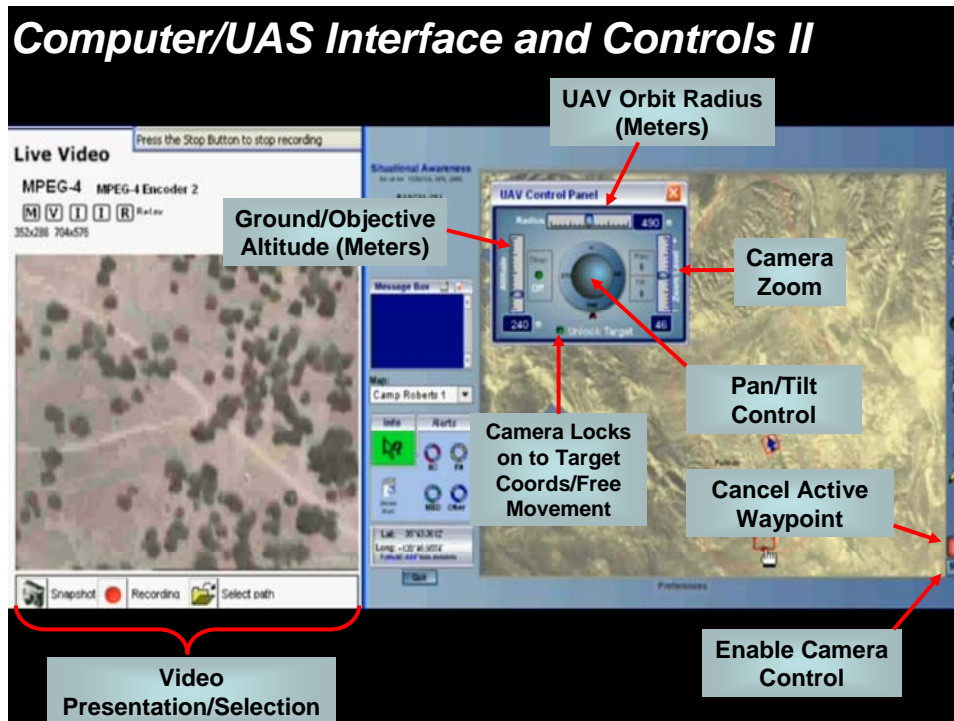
Computer/UAS Interface and Controls II

UAV Orbit Radius (Meters)

Press the Stop Button to stop recording

Live Video

MPEG-4 MPEG-4 Encoder 2

M V I I R Relay

352x288 704x576

Situational Awareness

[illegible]

UAV Control Panel

Radius

490

Ground/Objective Altitude (Meters)

Camera Zoom

240

Unlock Target

46

Message Box

Map:

Camp Roberts 1

Info

Alerts

Pan/Tilt Control

Camera Locks on to Target Coords/Free Movement

Cancel Active Waypoint

Lat:

Long:

Quit

Preferences

Snapshot Recording Select path

Video Presentation/Selection

Enable Camera Control